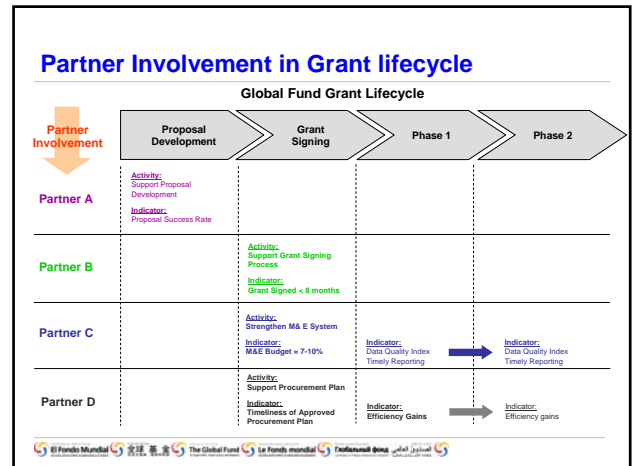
Partner Involvement in Grant lifecycle

Global Fund Grant Lifecycle

Partner Involvement

Proposal Development

Grant Signing

Phase 1

Phase 2

Partner A

Activity:
Support Proposal Development

Indicator:
Proposal Success Rate

Partner B

Activity:
Support Grant Signing Process

Indicator:
Grant Signed < 8 months

Partner C

Activity:
Strengthen M& E System

Indicator:
M&E Budget = 7-10%

Indicator:
Data Quality Index
Timely Reporting

Indicator:
Data Quality Index
Timely Reporting

Partner D

Activity:
Support Procurement Plan

Indicator:
Timeliness of Approved Procurement Plan

Indicator:
Efficiency Gains

Indicator:
Efficiency gains

El Fondo Mundial 全球基金 The Global Fund Le Fonds mondial Глобальный фонд الصندوق العالمي